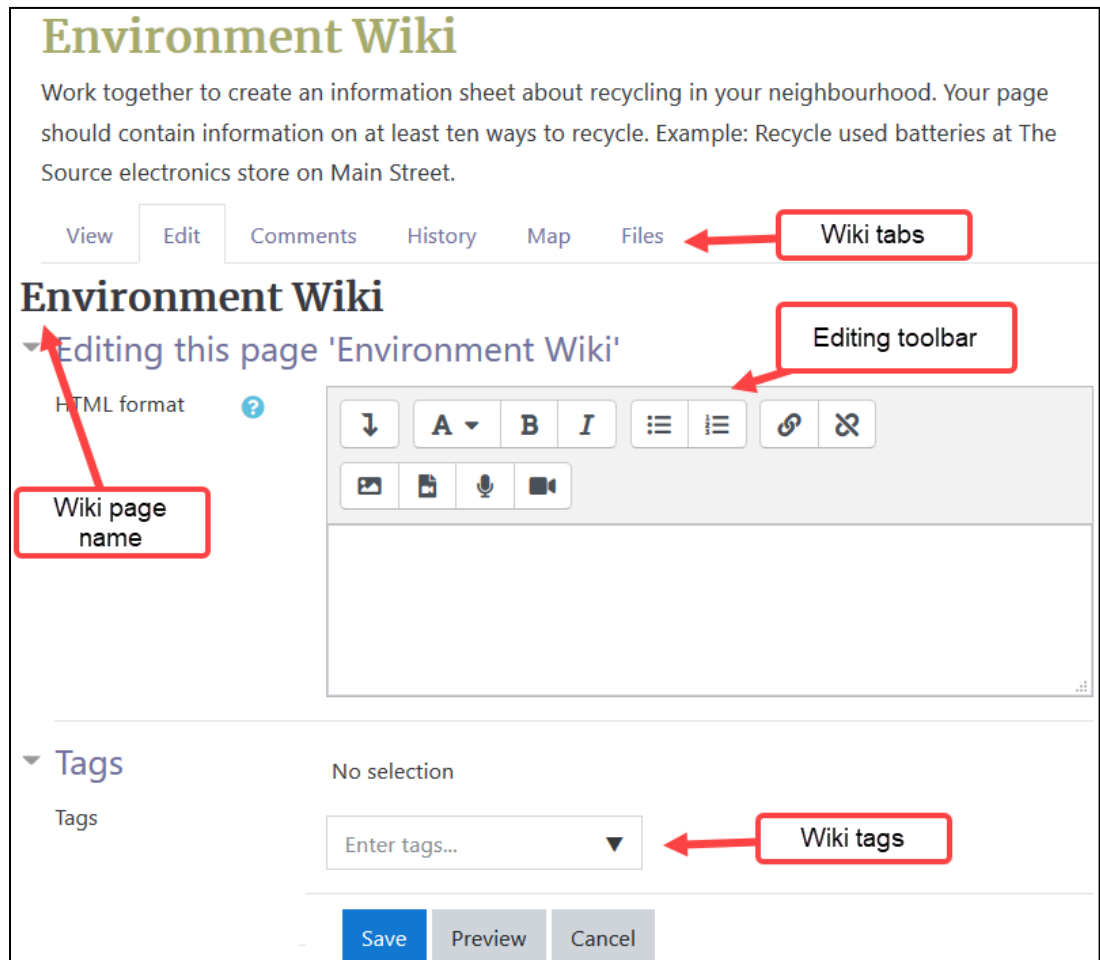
Environment Wiki

Work together to create an information sheet about recycling in your neighbourhood. Your page should contain information on at least ten ways to recycle. Example: Recycle used batteries at The Source electronics store on Main Street.

View Edit Comments History Map Files

Wiki tabs

Environment Wiki

Editing this page 'Environment Wiki'

Editing toolbar

HTML format

Wiki page name

Tags

No selection

Tags

Enter tags...

Wiki tags

Save Preview Cancel